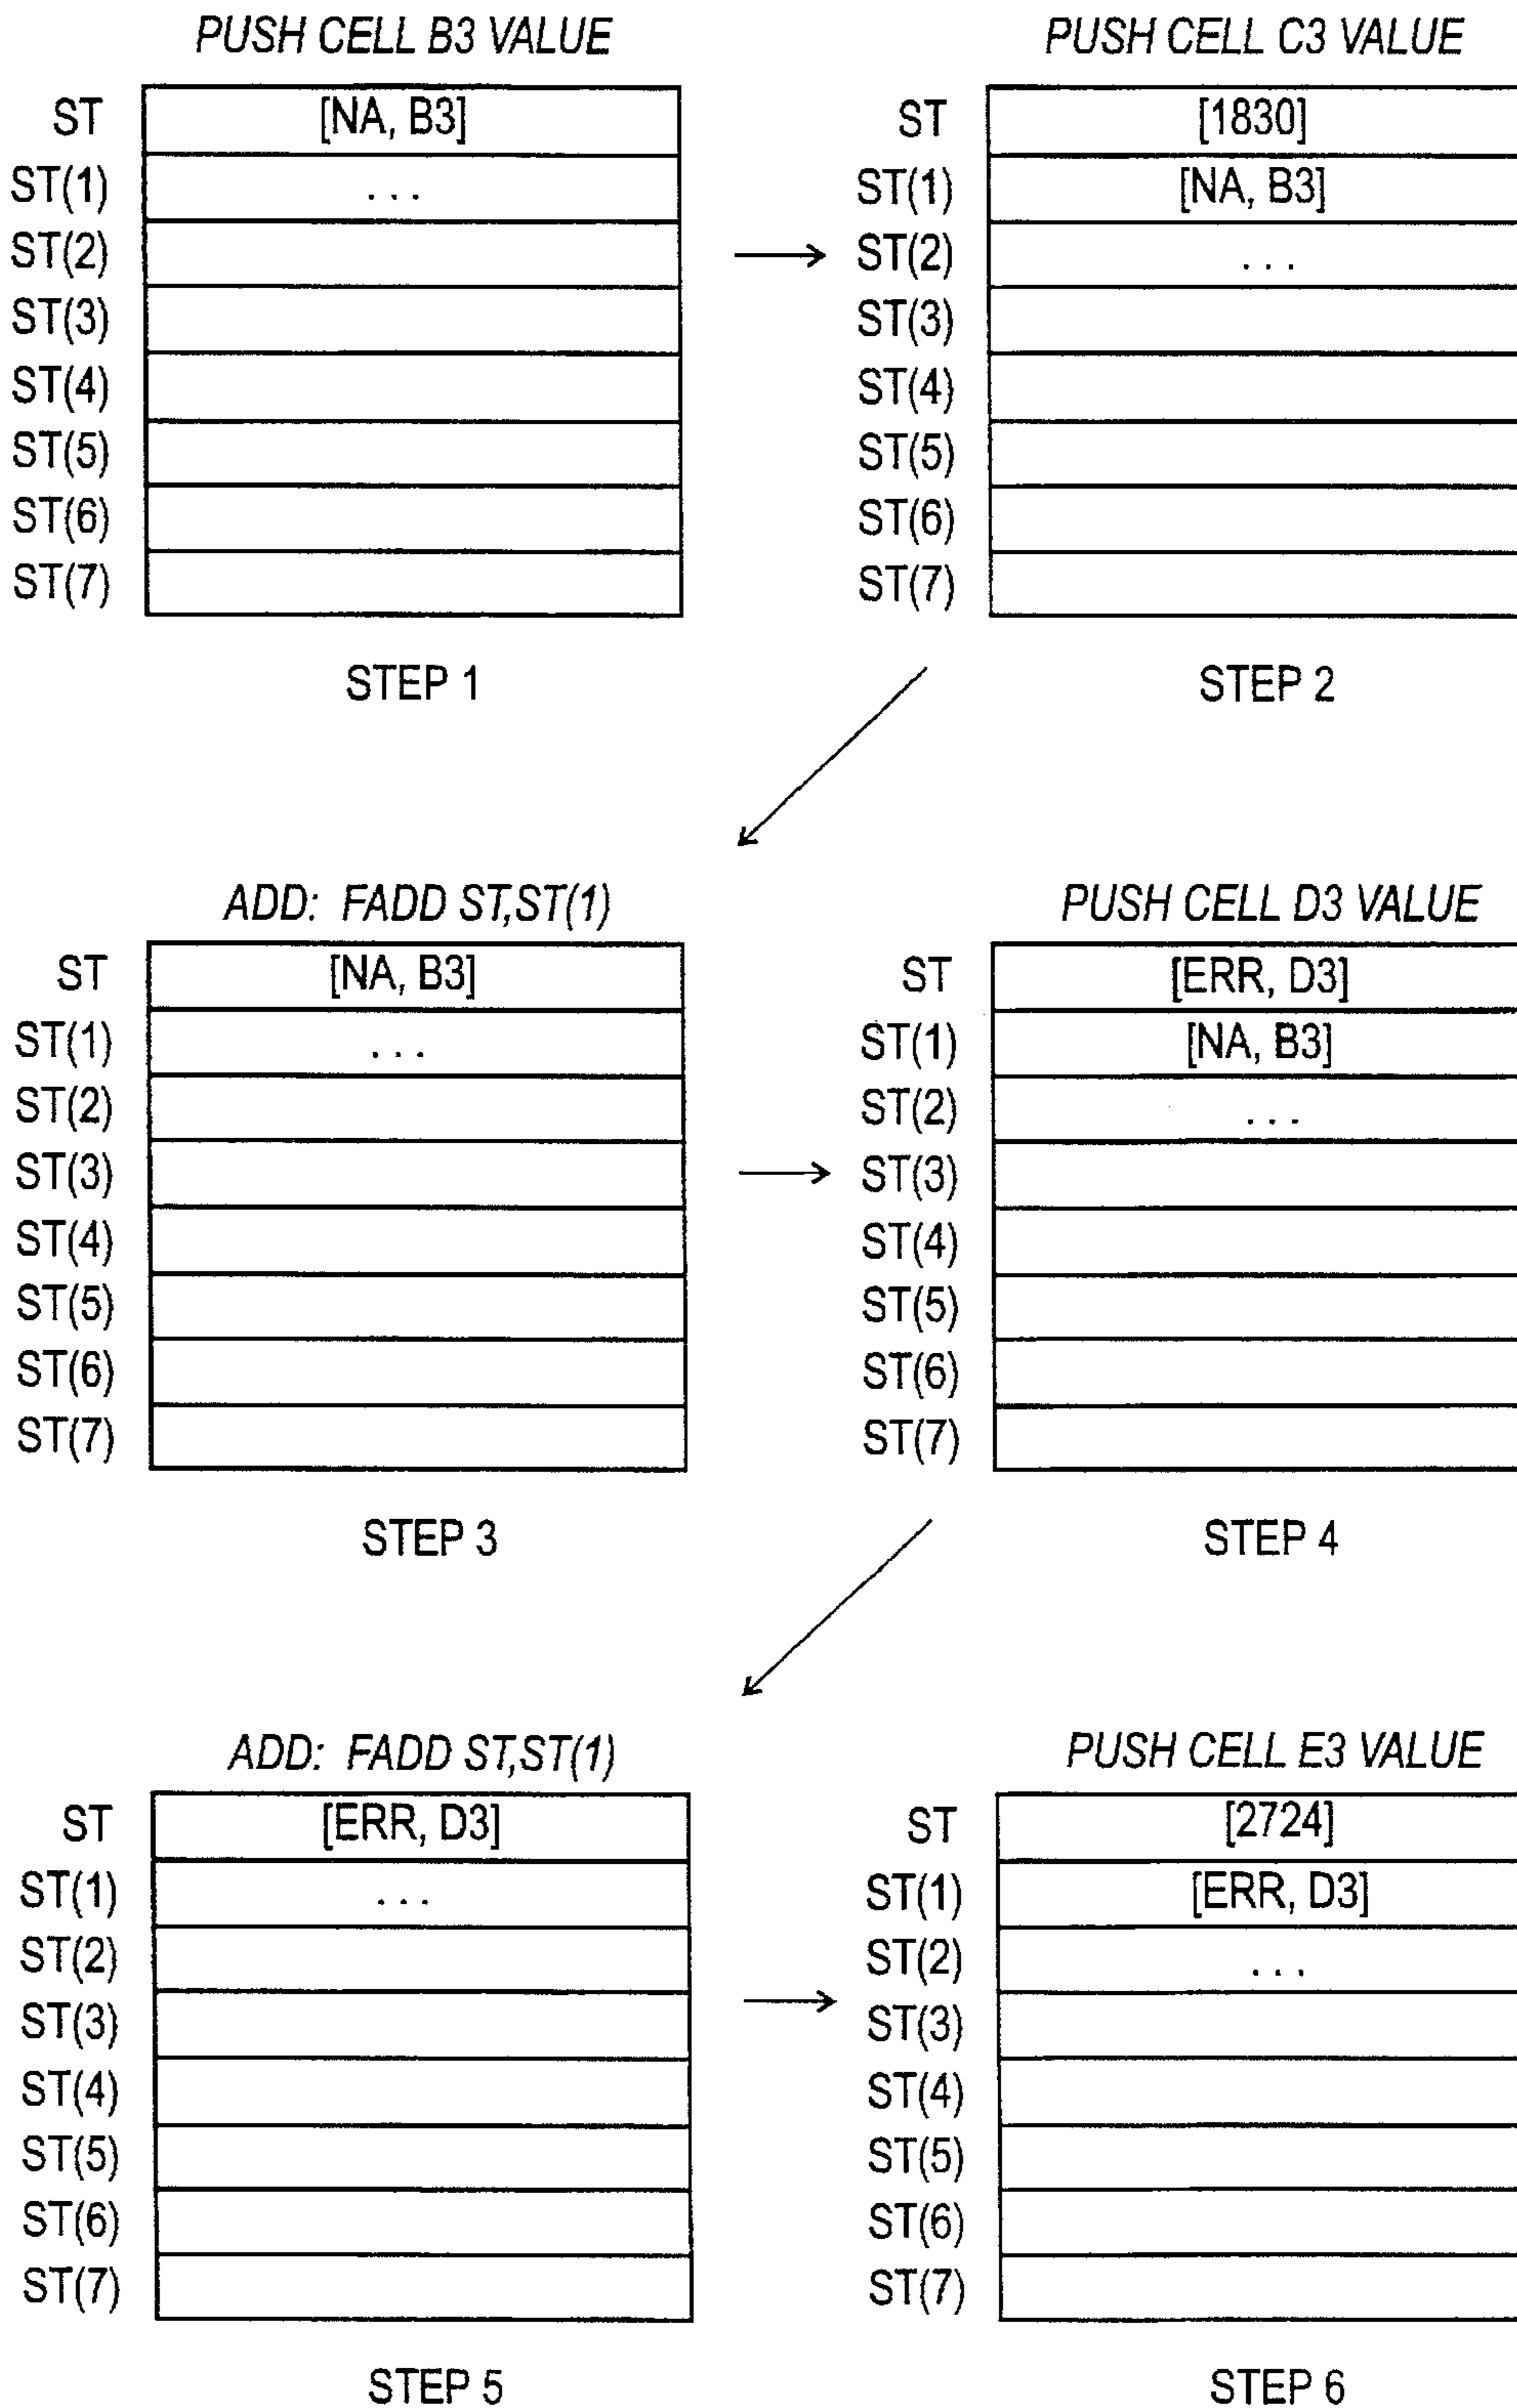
PUSH CELL B3 VALUE

| ST | [NA, B3] |
|---|---|
| ST(1) | . . . |
| ST(2) | |
| ST(3) | |
| ST(4) | |
| ST(5) | |
| ST(6) | |
| ST(7) | |

STEP 1

PUSH CELL C3 VALUE

| ST | [1830] |
|---|---|
| ST(1) | [NA, B3] |
| ST(2) | . . . |
| ST(3) | |
| ST(4) | |
| ST(5) | |
| ST(6) | |
| ST(7) | |

STEP 2

ADD: FADD ST,ST(1)

| ST | [NA, B3] |
|---|---|
| ST(1) | . . . |
| ST(2) | |
| ST(3) | |
| ST(4) | |
| ST(5) | |
| ST(6) | |
| ST(7) | |

STEP 3

PUSH CELL D3 VALUE

| ST | [ERR, D3] |
|---|---|
| ST(1) | [NA, B3] |
| ST(2) | . . . |
| ST(3) | |
| ST(4) | |
| ST(5) | |
| ST(6) | |
| ST(7) | |

STEP 4

ADD: FADD ST,ST(1)

| ST | [ERR, D3] |
|---|---|
| ST(1) | . . . |
| ST(2) | |
| ST(3) | |
| ST(4) | |
| ST(5) | |
| ST(6) | |
| ST(7) | |

STEP 5

PUSH CELL E3 VALUE

| ST | [2724] |
|---|---|
| ST(1) | [ERR, D3] |
| ST(2) | . . . |
| ST(3) | |
| ST(4) | |
| ST(5) | |
| ST(6) | |
| ST(7) | |

STEP 6